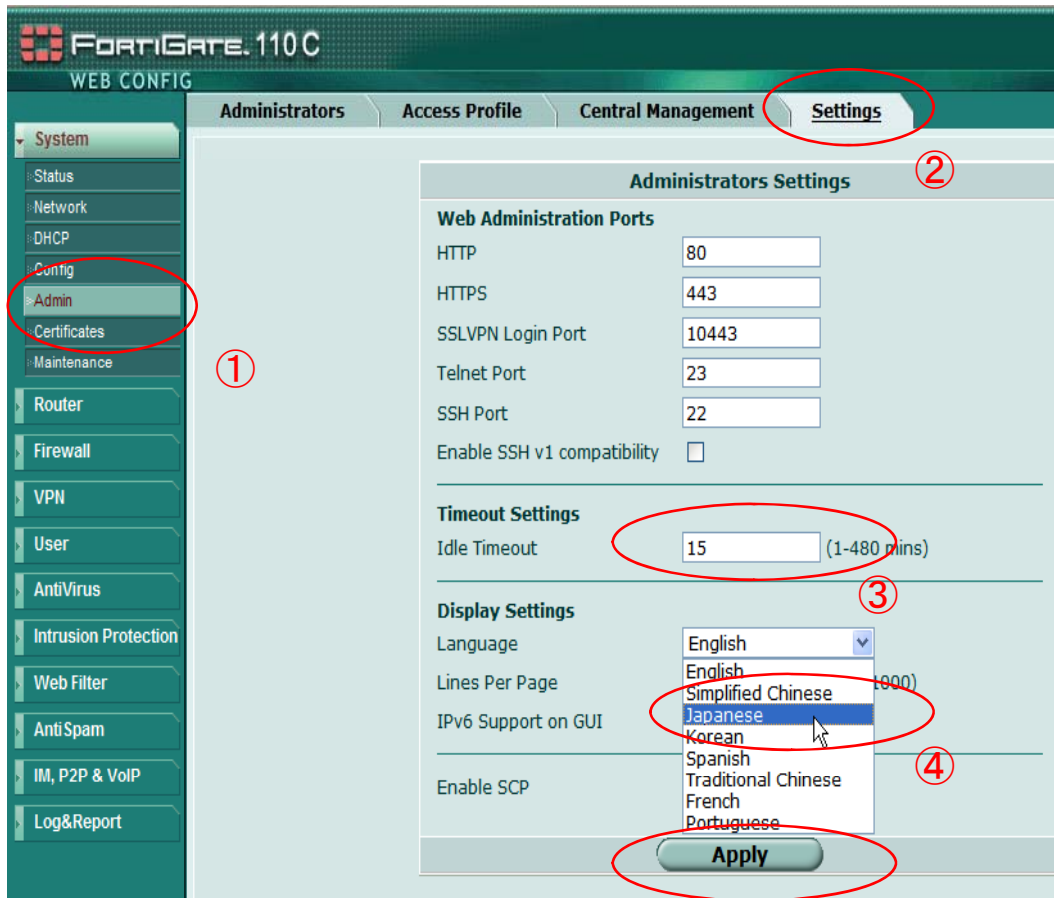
FortiGate. 110C
WEB CONFIG

Administrators | Access Profile | Central Management | Settings

System
Status
Network
DHCP
Config
Admin
Certificates
Maintenance
Router
Firewall
VPN
User
AntiVirus
Intrusion Protection
Web Filter
AntiSpam
IM, P2P & VoIP
Log&Report

①
②
Administrators Settings
Web Administration Ports
HTTP 80
HTTPS 443
SSLVPN Login Port 10443
Telnet Port 23
SSH Port 22
Enable SSH v1 compatibility

Timeout Settings
Idle Timeout 15 (1-480 mins)
③

Display Settings
Language English
Lines Per Page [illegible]000)
IPv6 Support on GUI

English
Simplified Chinese
Japanese
Korean
Spanish
Traditional Chinese
French
Portuguese
④

Enable SCP

Apply